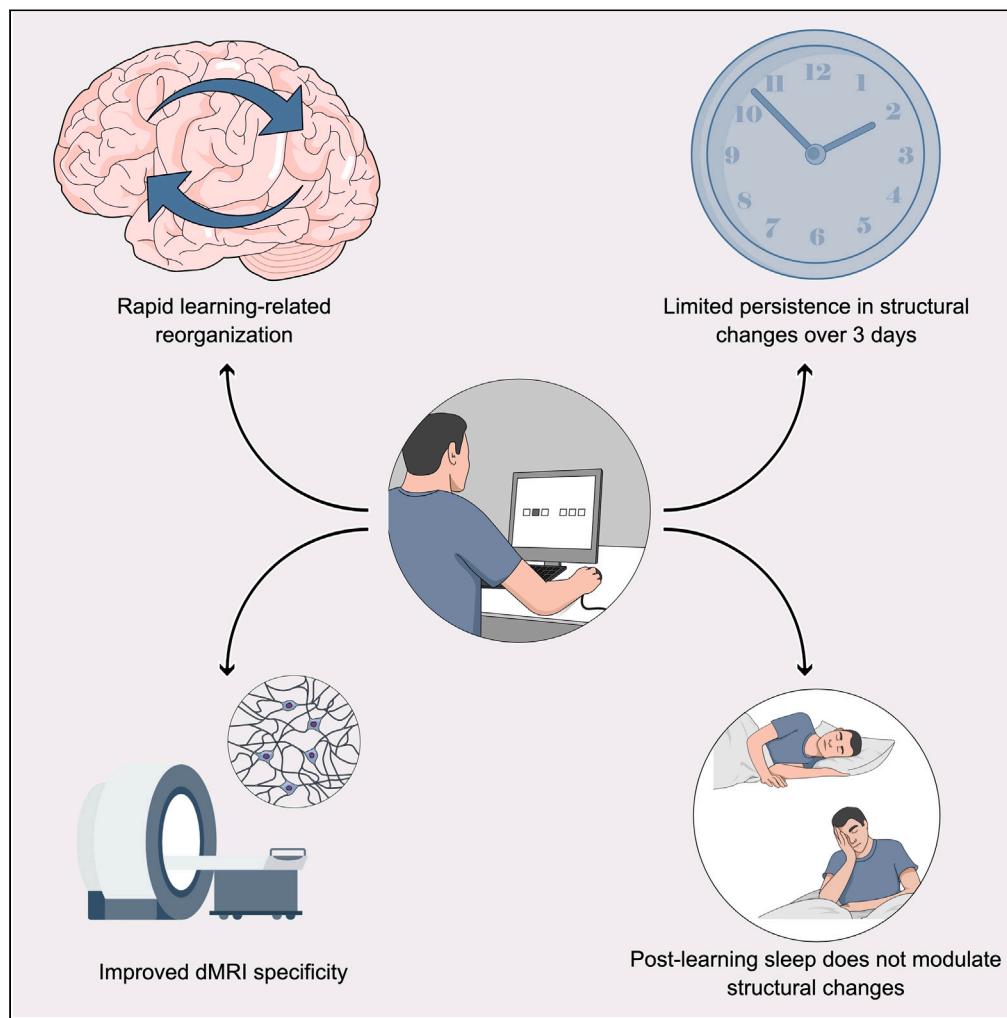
Rapid learning-related reorganization

12
1
2
3
4
5
6
7
8
9
10
11

Limited persistence in structural changes over 3 days

Improved dMRI specificity

Post-learning sleep does not modulate structural changes